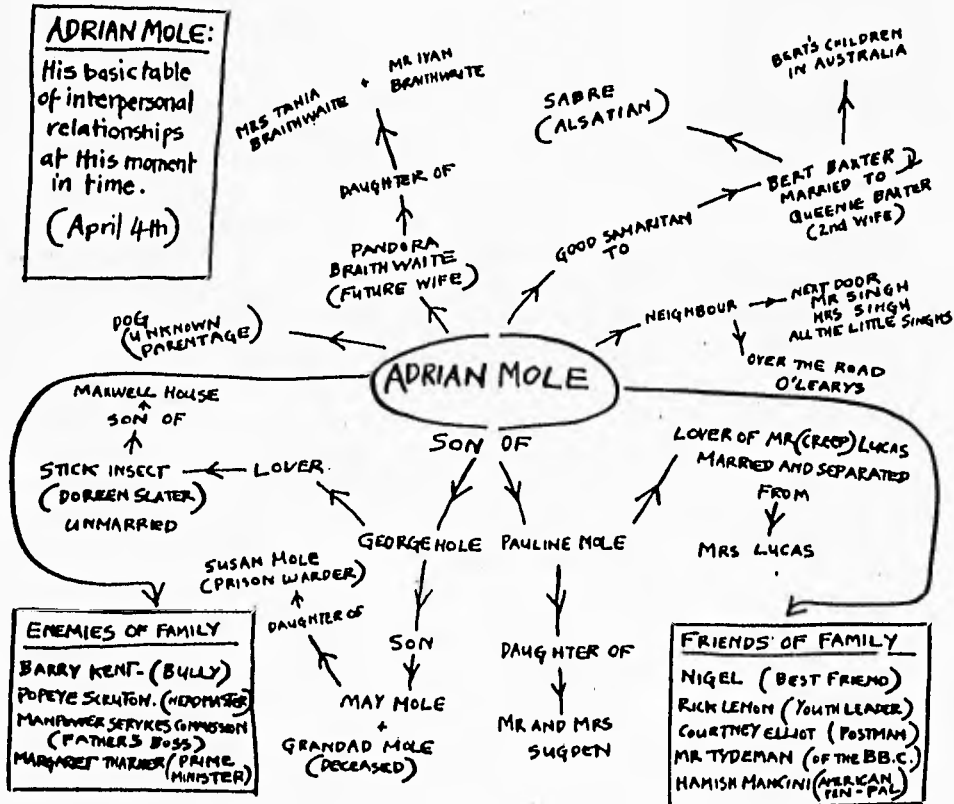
ADRIAN MOLE:
His basic table of interpersonal relationships at this moment in time.
(April 4th)

MRS TANIA BRAITHWAITE + MR IVAN BRAITHWAITE

DAUGHTER OF

PANDORA BRAITHWAITE (FUTURE WIFE)

BERT'S CHILDREN IN AUSTRALIA

SABRE (ALSATIAN)

BERT BAXTER MARRIED TO QUEENIE BAXTER (2nd WIFE)

GOOD SAMARITAN TO

NEIGHBOUR → NEXT DOOR MR SINGH MRS SINGH ALL THE LITTLE SINGHS

OVER THE ROAD O'LEARYS

DOG (UNKNOWN PARENTAGE)

ADRIAN MOLE

MAXWELL HOUSE
SON OF
STICK INSECT (DOREEN SLATER) UNMARRIED
LOVER

SON OF

LOVER OF MR (CREEP) LUCAS
MARRIED AND SEPARATED FROM
MRS LUCAS

GEORGE MOLE    PAULINE MOLE

SUSAN MOLE (PRISON WARDER)
DAUGHTER OF

SON

MAY MOLE + GRANDAD MOLE (DECEASED)

DAUGHTER OF

MR AND MRS SUGDEN

ENEMIES OF FAMILY
BARRY KENT - (BULLY)
POPEYE SCRUTON. (HEADMASTER)
MANPOWER SERVICES COMMISSION (FATHERS BOSS)
MARGARET THATCHER (PRIME MINISTER)

FRIENDS OF FAMILY
NIGEL (BEST FRIEND)
RICK LEMON (YOUTH LEADER)
COURTNEY ELLIOT (POSTMAN)
MR TYDEMAN (OF THE BB.C.)
HAMISH MANCINI (AMERICAN PEN-PAL)